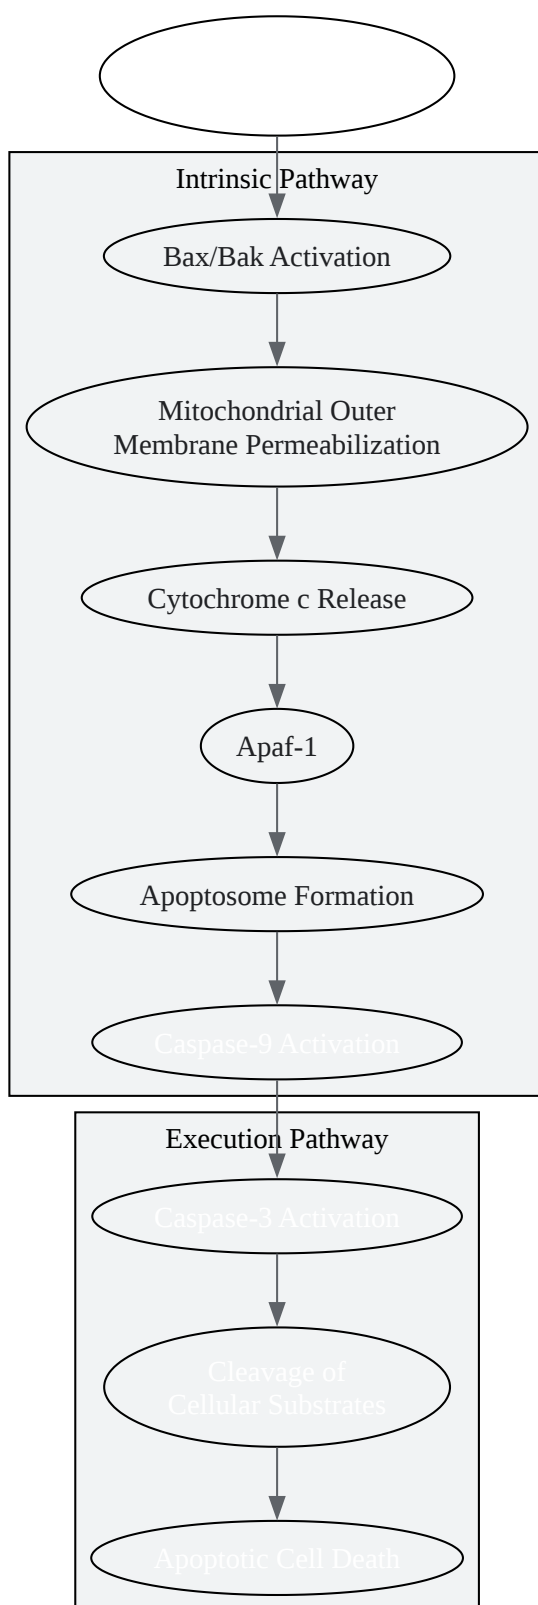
Intrinsic Pathway

Bax/Bak Activation

Mitochondrial Outer Membrane Permeabilization

Cytochrome c Release

Apaf-1

Apoptosome Formation

Caspase-9 Activation

Execution Pathway

Caspase-3 Activation

Cleavage of Cellular Substrates

Apoptotic Cell Death